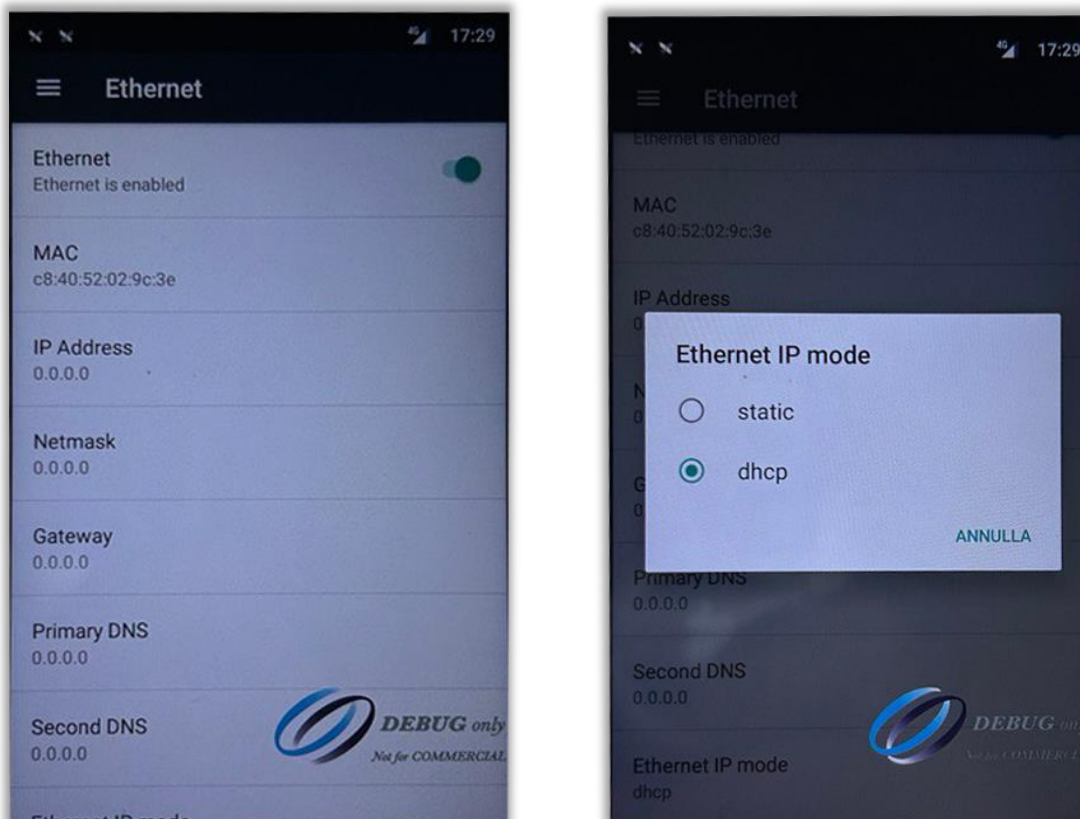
4G 17:29

Ethernet

Ethernet
Ethernet is enabled

MAC
c8:40:52:02:9c:3e

IP Address
0.0.0.0

Netmask
0.0.0.0

Gateway
0.0.0.0

Primary DNS
0.0.0.0

Second DNS
0.0.0.0

DEBUG only
Not for COMMERCIAL

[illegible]

4G 17:29

Ethernet

Ethernet is enabled

MAC
c8:40:52:02:9c:3e

IP Address

Ethernet IP mode

static

dhcp

ANNULLA

Primary DNS
0.0.0.0

Second DNS
0.0.0.0

DEBUG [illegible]
Not for COMMERC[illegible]

Ethernet IP mode
dhcp